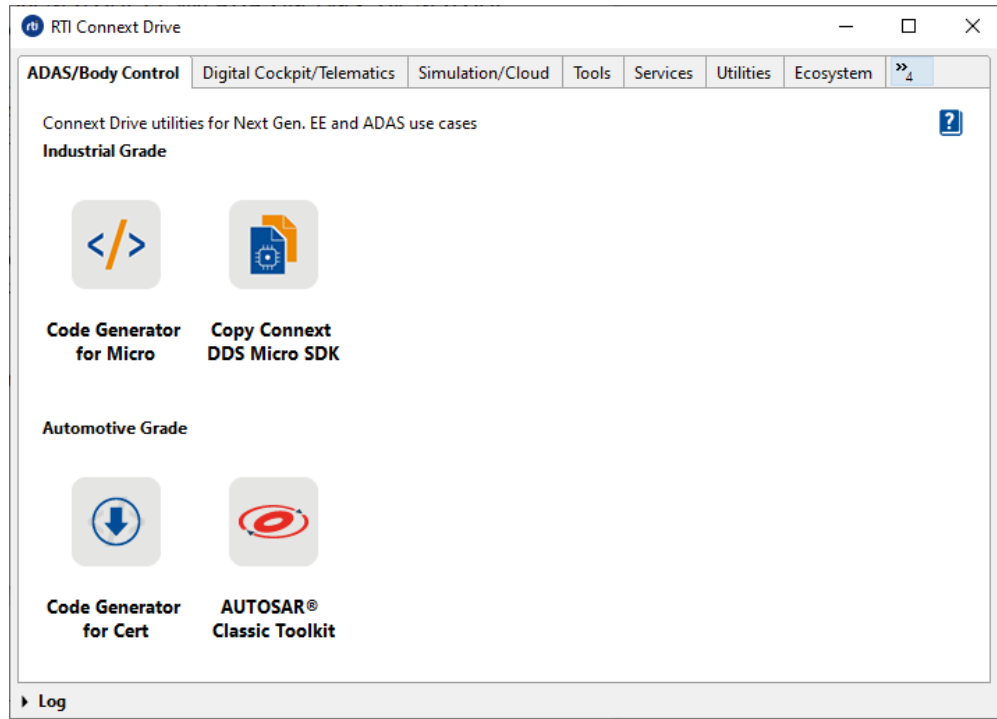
rti RTI Connext Drive

ADAS/Body Control | Digital Cockpit/Telematics | Simulation/Cloud | Tools | Services | Utilities | Ecosystem | »4

Connext Drive utilities for Next Gen. EE and ADAS use cases

?

Industrial Grade

</>

Code Generator for Micro

Copy Connext DDS Micro SDK

Automotive Grade

Code Generator for Cert

AUTOSAR® Classic Toolkit

Log